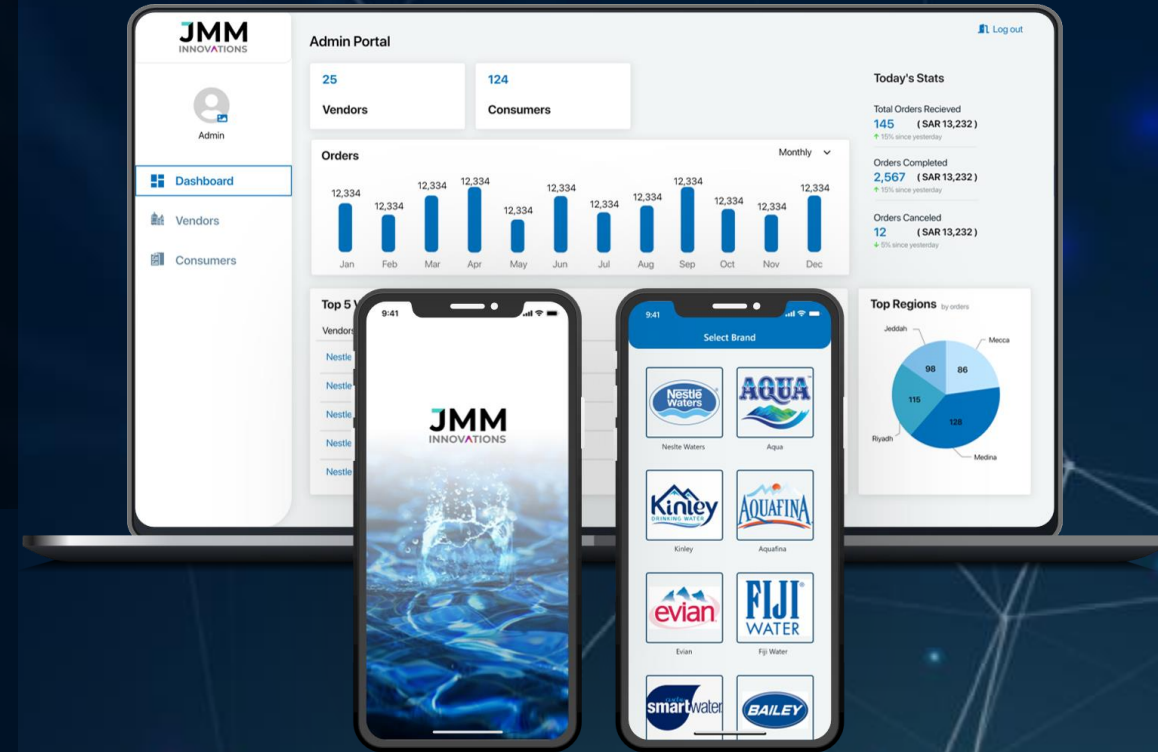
JMM
INNOVATIONS

Admin

Dashboard
Vendors
Consumers

Admin Portal

Log out

25
Vendors

124
Consumers

Orders
Monthly

| 12,334 | 12,334 | 12,334 | 12,334 | 12,334 | 12,334 | 12,334 | 12,334 | 12,334 | 12,334 | 12,334 | 12,334 |
|---|---|---|---|---|---|---|---|---|---|---|---|
| Jan | Feb | Mar | Apr | May | Jun | Jul | Aug | Sep | Oct | Nov | Dec |

Today's Stats

Total Orders Recieved
145 ( SAR 13,232 )
15% since yesterday

Orders Completed
2,567 ( SAR 13,232 )
15% since yesterday

Orders Canceled
12 ( SAR 13,232 )
5% since yesterday

Top 5 V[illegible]
Vendors
Nestle
Nestle
Nestle
Nestle
Nestle

Top Regions by orders
Jeddah
Mecca
Riyadh
Medina
98
86
115
128

9:41
JMM
INNOVATIONS

9:41
Select Brand

Nestlé Waters
Neslte Waters
AQUA
Aqua
Kinley DRINKING WATER
Kinley
AQUAFINA
Aquafina
evian
Evian
FIJI WATER
Fiji Water
smartwater
BAILEY